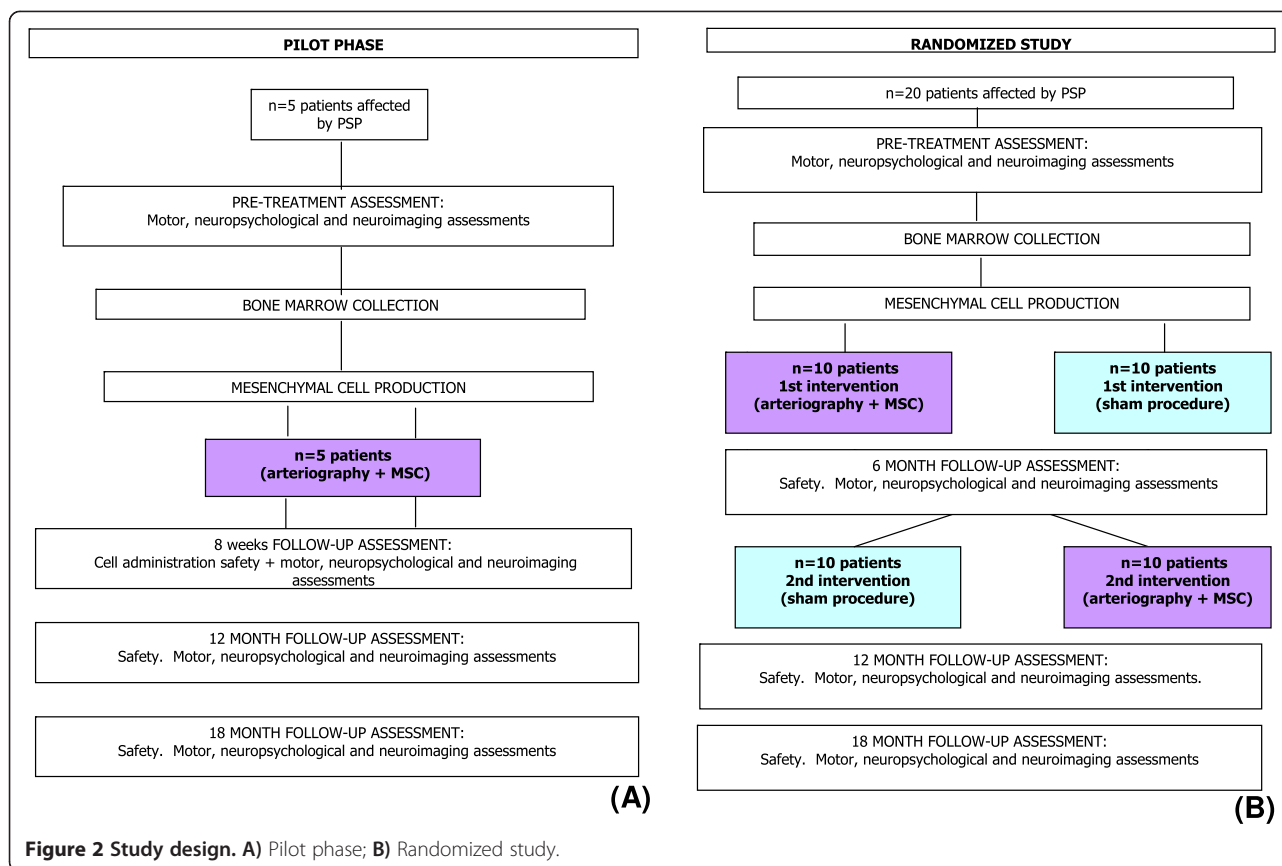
PILOT PHASE

n=5 patients affected by PSP

PRE-TREATMENT ASSESSMENT:
Motor, neuropsychological and neuroimaging assessments

BONE MARROW COLLECTION

MESENCHYMAL CELL PRODUCTION

n=5 patients
(arteriography + MSC)

8 weeks FOLLOW-UP ASSESSMENT:
Cell administration safety + motor, neuropsychological and neuroimaging assessments

12 MONTH FOLLOW-UP ASSESSMENT:
Safety. Motor, neuropsychological and neuroimaging assessments

18 MONTH FOLLOW-UP ASSESSMENT:
Safety. Motor, neuropsychological and neuroimaging assessments

(A)

RANDOMIZED STUDY

n=20 patients affected by PSP

PRE-TREATMENT ASSESSMENT:
Motor, neuropsychological and neuroimaging assessments

BONE MARROW COLLECTION

MESENCHYMAL CELL PRODUCTION

n=10 patients
1st intervention
(arteriography + MSC)

n=10 patients
1st intervention
(sham procedure)

6 MONTH FOLLOW-UP ASSESSMENT:
Safety. Motor, neuropsychological and neuroimaging assessments

n=10 patients
2nd intervention
(sham procedure)

n=10 patients
2nd intervention
(arteriography + MSC)

12 MONTH FOLLOW-UP ASSESSMENT:
Safety. Motor, neuropsychological and neuroimaging assessments.

18 MONTH FOLLOW-UP ASSESSMENT:
Safety. Motor, neuropsychological and neuroimaging assessments

(B)

Figure 2 Study design. A) Pilot phase; B) Randomized study.